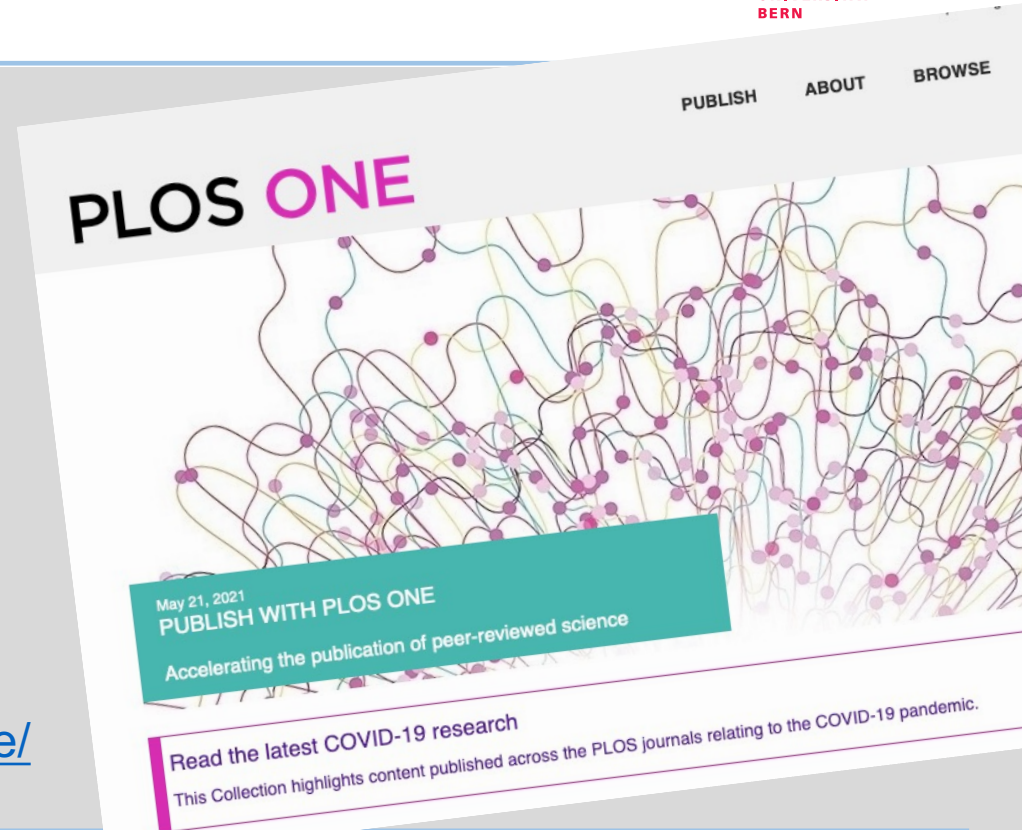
BERN

PUBLISH ABOUT BROWSE

PLOS ONE

May 21, 2021
PUBLISH WITH PLOS ONE
Accelerating the publication of peer-reviewed science

e/

Read the latest COVID-19 research
This Collection highlights content published across the PLOS journals relating to the COVID-19 pandemic.